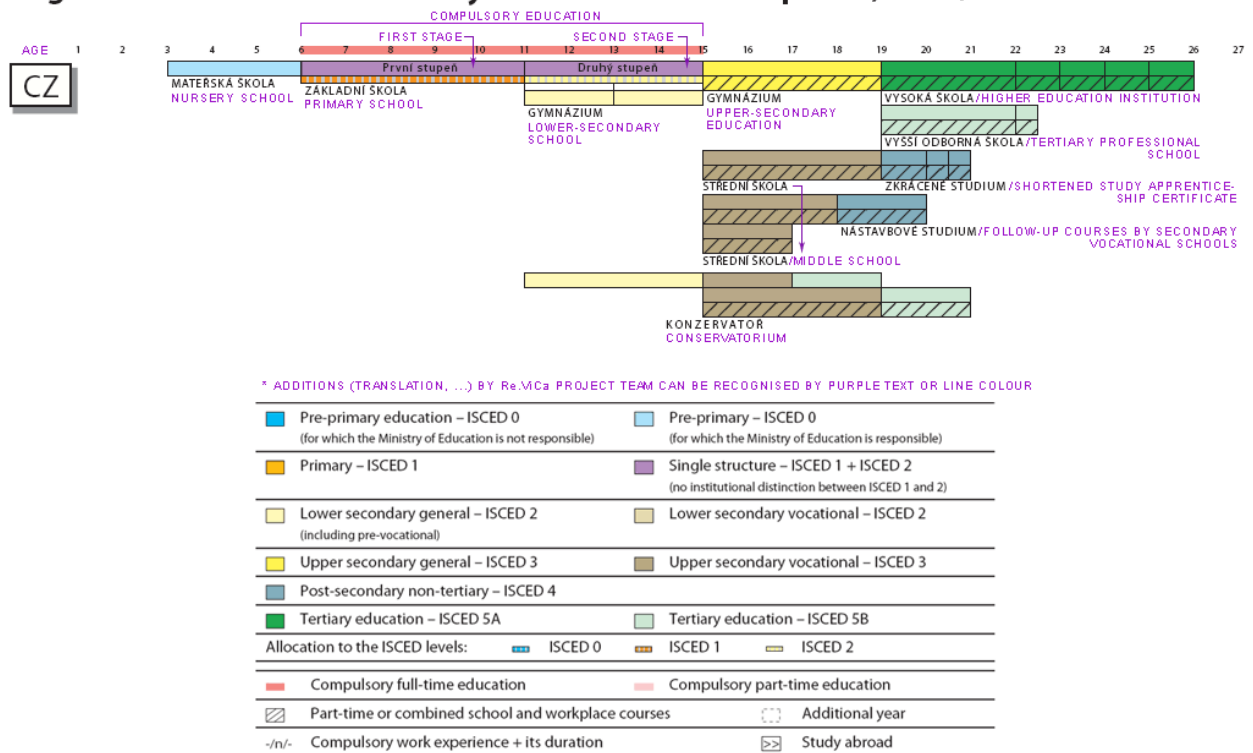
COMPULSORY EDUCATION

FIRST STAGE

SECOND STAGE

AGE 1 2 3 4 5 6 7 8 9 10 11 12 13 14 15 16 17 18 19 20 21 22 23 24 25 26 27

CZ

První stupeň

Druhý stupeň

MATEŘSKÁ ŠKOLA
NURSERY SCHOOL

ZÁKLADNÍ ŠKOLA
PRIMARY SCHOOL

GYMNÁZIUM
LOWER-SECONDARY SCHOOL

GYMNÁZIUM
UPPER-SECONDARY EDUCATION

VYSOKÁ ŠKOLA/HIGHER EDUCATION INSTITUTION

VYŠŠÍ ODBORNÁ ŠKOLA/TERTIARY PROFESSIONAL SCHOOL

STŘEDNÍ ŠKOLA

ZKRÁCENÉ STUDIUM/SHORTENED STUDY APPRENTICESHIP CERTIFICATE

NÁSTAVBOVÉ STUDIUM/FOLLOW-UP COURSES BY SECONDARY VOCATIONAL SCHOOLS

STŘEDNÍ ŠKOLA/MIDDLE SCHOOL

KONZERVATOŘ
CONSERVATORIUM

* ADDITIONS (TRANSLATION, ...) BY Re.ViCa PROJECT TEAM CAN BE RECOGNISED BY PURPLE TEXT OR LINE COLOUR

Pre-primary education – ISCED 0
(for which the Ministry of Education is not responsible)

Pre-primary – ISCED 0
(for which the Ministry of Education is responsible)

Primary – ISCED 1

Single structure – ISCED 1 + ISCED 2
(no institutional distinction between ISCED 1 and 2)

Lower secondary general – ISCED 2
(including pre-vocational)

Lower secondary vocational – ISCED 2

Upper secondary general – ISCED 3

Upper secondary vocational – ISCED 3

Post-secondary non-tertiary – ISCED 4

Tertiary education – ISCED 5A

Tertiary education – ISCED 5B

Allocation to the ISCED levels: ISCED 0 ISCED 1 ISCED 2

Compulsory full-time education

Compulsory part-time education

Part-time or combined school and workplace courses

Additional year

-/n/- Compulsory work experience + its duration

>> Study abroad